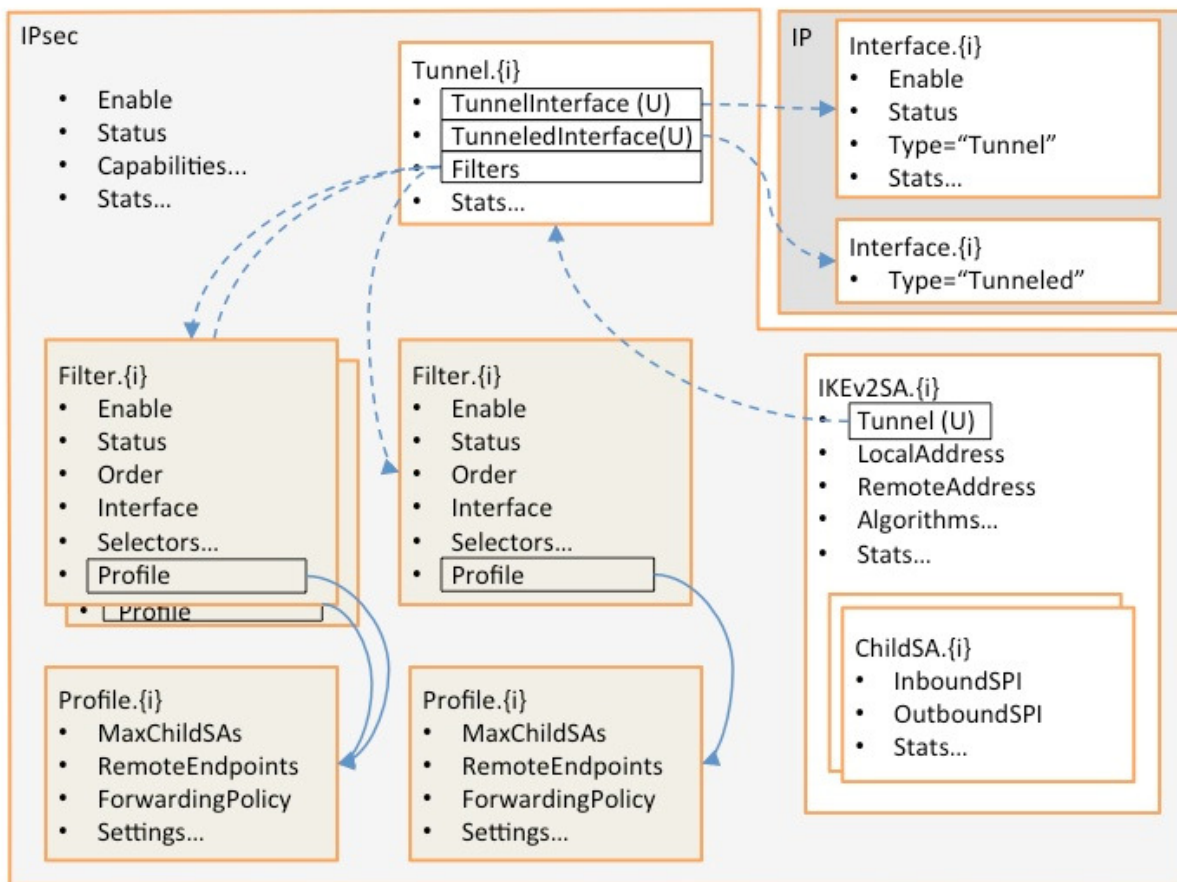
IPsec

- Enable
- Status
- Capabilities...
- Stats...

Tunnel.{i}
- TunnelInterface (U)
- TunneledInterface(U)
- Filters
- Stats...

IP

Interface.{i}
- Enable
- Status
- Type="Tunnel"
- Stats...

Interface.{i}
- Type="Tunneled"

Filter.{i}
- Enable
- Status
- Order
- Interface
- Selectors...
- Profile
- Profile

Filter.{i}
- Enable
- Status
- Order
- Interface
- Selectors...
- Profile

IKEv2SA.{i}
- Tunnel (U)
- LocalAddress
- RemoteAddress
- Algorithms...
- Stats...

ChildSA.{i}
- InboundSPI
- OutboundSPI
- Stats...

Profile.{i}
- MaxChildSAs
- RemoteEndpoints
- ForwardingPolicy
- Settings...

Profile.{i}
- MaxChildSAs
- RemoteEndpoints
- ForwardingPolicy
- Settings...